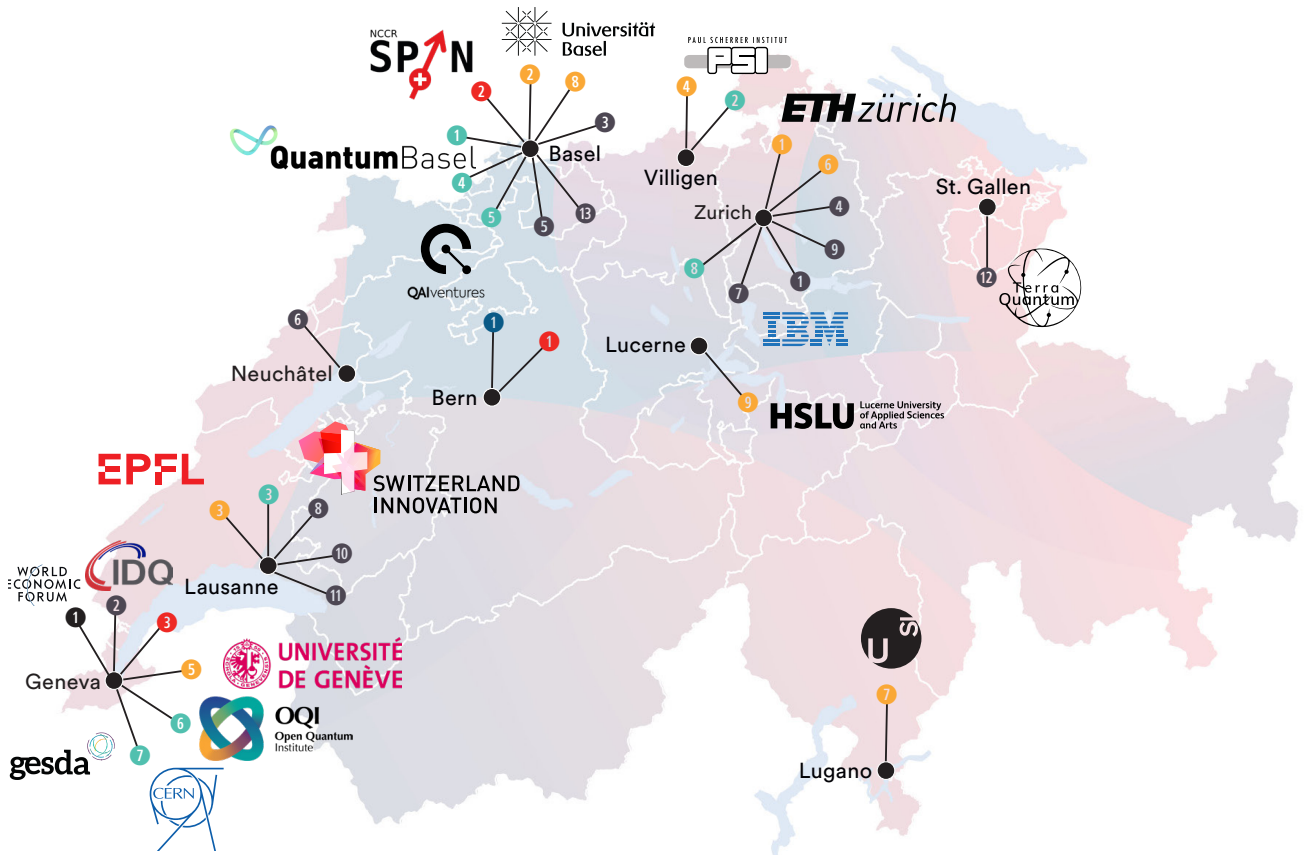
NCCR SPIN

Universität Basel

PAUL SCHERRER INSTITUT PSI

ETH zürich

QuantumBasel

2 2 8
1 3
Basel
4
5 5 13

4 2
Villigen

1 6
Zurich 4
8 9
7 1

St. Gallen
12
Terra Quantum

QAIventures

IBM

6
Neuchâtel

1 1
Bern

Lucerne
9

HSLU Lucerne University of Applied Sciences and Arts

EPFL

SWITZERLAND INNOVATION

3 3 8
10
Lausanne
11

WORLD ECONOMIC FORUM

IDQ

1 2 3
Geneva 5
6
7

UNIVERSITÉ DE GENÈVE

OQI Open Quantum Institute

gesda

CERN

USI

7
Lugano